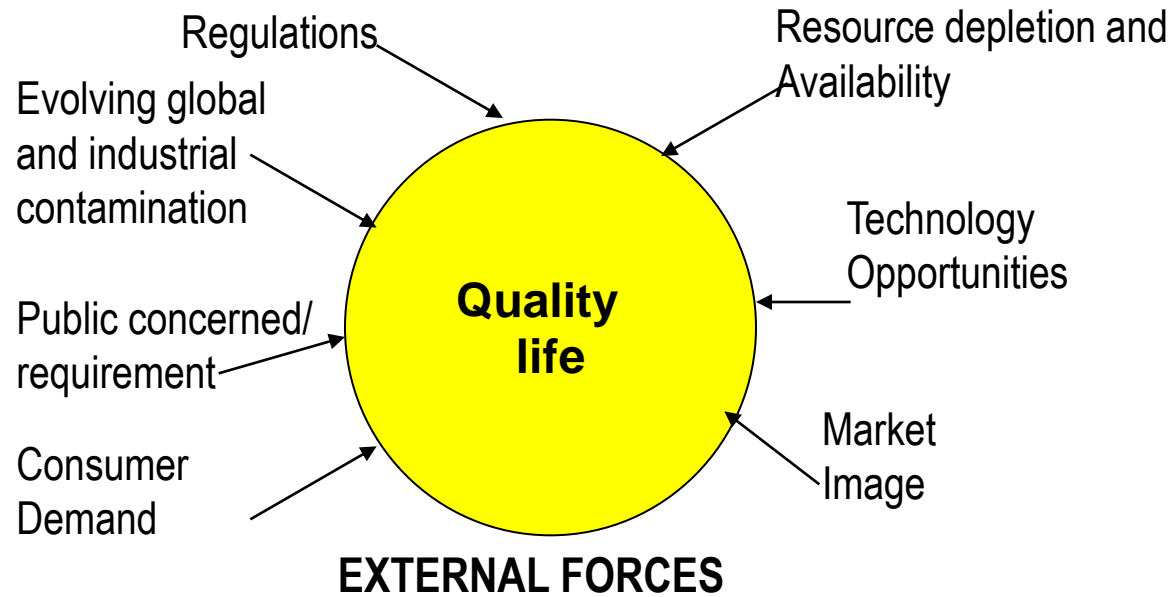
Regulations

Resource depletion and Availability

Evolving global and industrial contamination

Technology Opportunities

Quality life

Public concerned/ requirement

Market Image

Consumer Demand

EXTERNAL FORCES